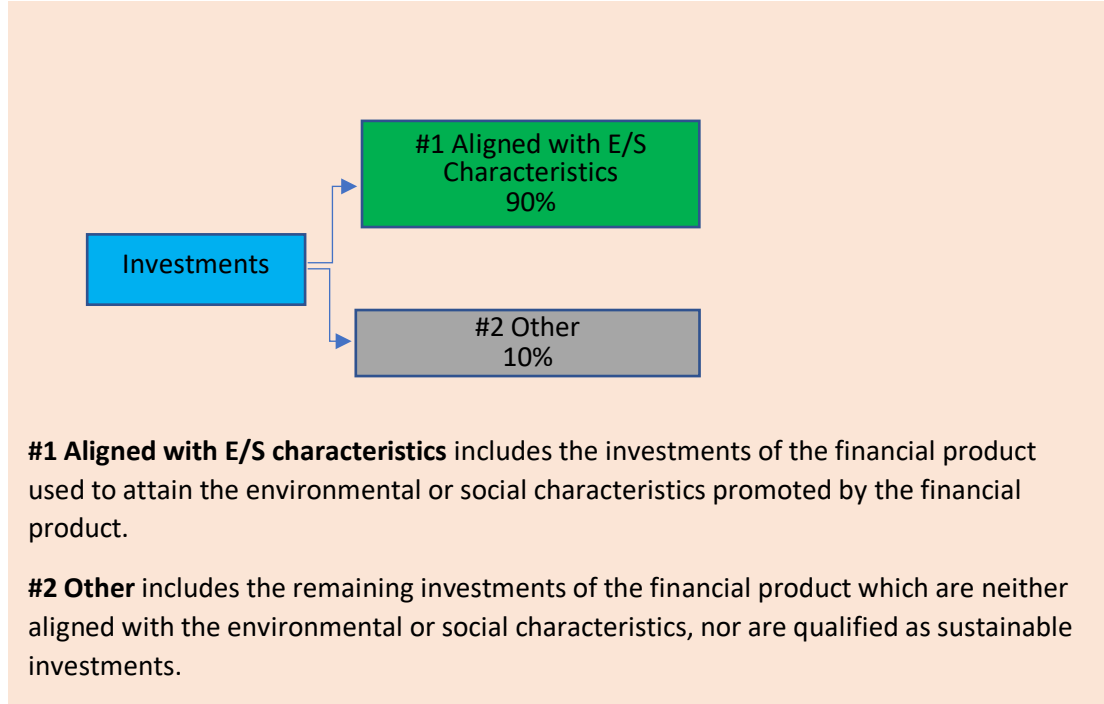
Investments

#1 Aligned with E/S Characteristics
90%

#2 Other
10%

**#1 Aligned with E/S characteristics** includes the investments of the financial product used to attain the environmental or social characteristics promoted by the financial product.

**#2 Other** includes the remaining investments of the financial product which are neither aligned with the environmental or social characteristics, nor are qualified as sustainable investments.